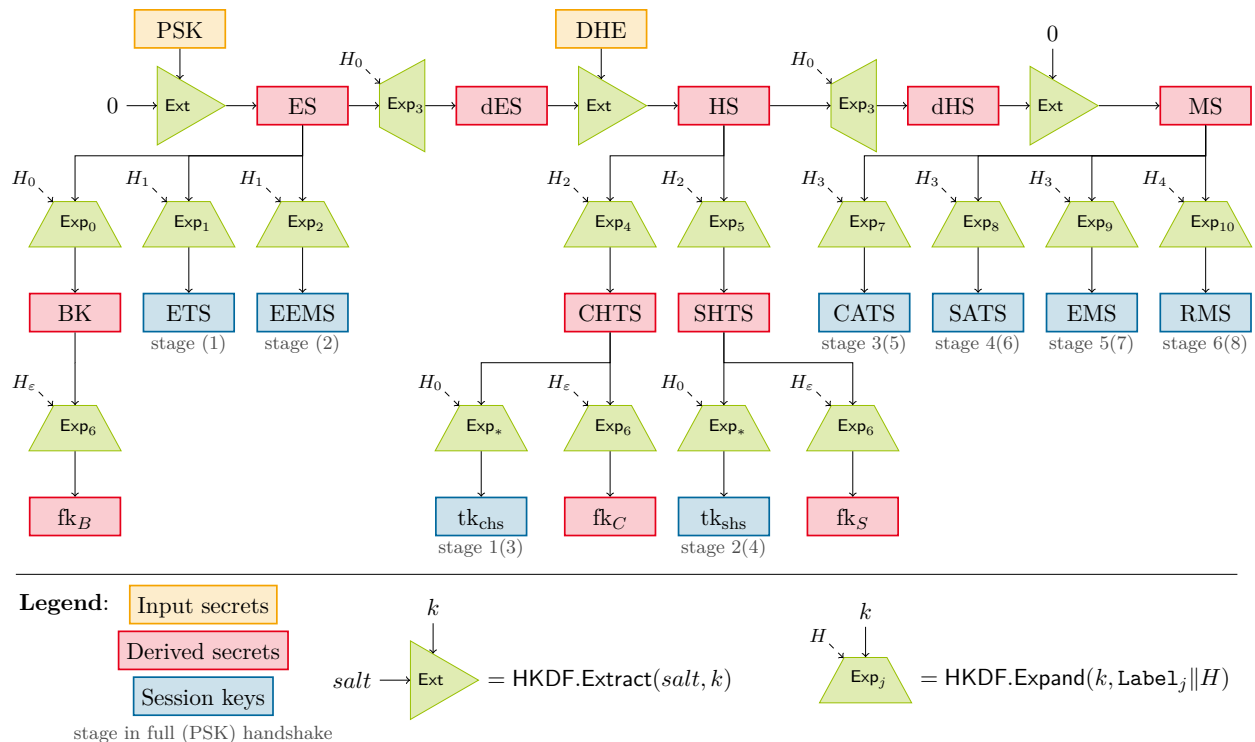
PSK

DHE

0

$H_0$

$H_0$

0

Ext

ES

$\mathsf{Exp}_3$

dES

Ext

HS

$\mathsf{Exp}_3$

dHS

Ext

MS

$H_0$ $H_1$ $H_1$

$\mathsf{Exp}_0$ $\mathsf{Exp}_1$ $\mathsf{Exp}_2$

BK

ETS
stage (1)

EEMS
stage (2)

$H_\varepsilon$

$\mathsf{Exp}_6$

fk$_B$

$H_2$ $H_2$

$\mathsf{Exp}_4$ $\mathsf{Exp}_5$

CHTS

SHTS

$H_3$ $H_3$ $H_3$ $H_4$

$\mathsf{Exp}_7$ $\mathsf{Exp}_8$ $\mathsf{Exp}_9$ $\mathsf{Exp}_{10}$

CATS
stage 3(5)

SATS
stage 4(6)

EMS
stage 5(7)

RMS
stage 6(8)

$H_0$ $H_\varepsilon$ $H_0$ $H_\varepsilon$

$\mathsf{Exp}_*$ $\mathsf{Exp}_6$ $\mathsf{Exp}_*$ $\mathsf{Exp}_6$

tk$_{\text{chs}}$
stage 1(3)

fk$_C$

tk$_{\text{shs}}$
stage 2(4)

fk$_S$

**Legend**: Input secrets
Derived secrets
Session keys
stage in full (PSK) handshake

$k$

$salt$ Ext $=$ HKDF.Extract($salt, k$)

$k$
$H$

$\mathsf{Exp}_j$ $=$ HKDF.Expand($k$, $\mathtt{Label}_j \| H$)